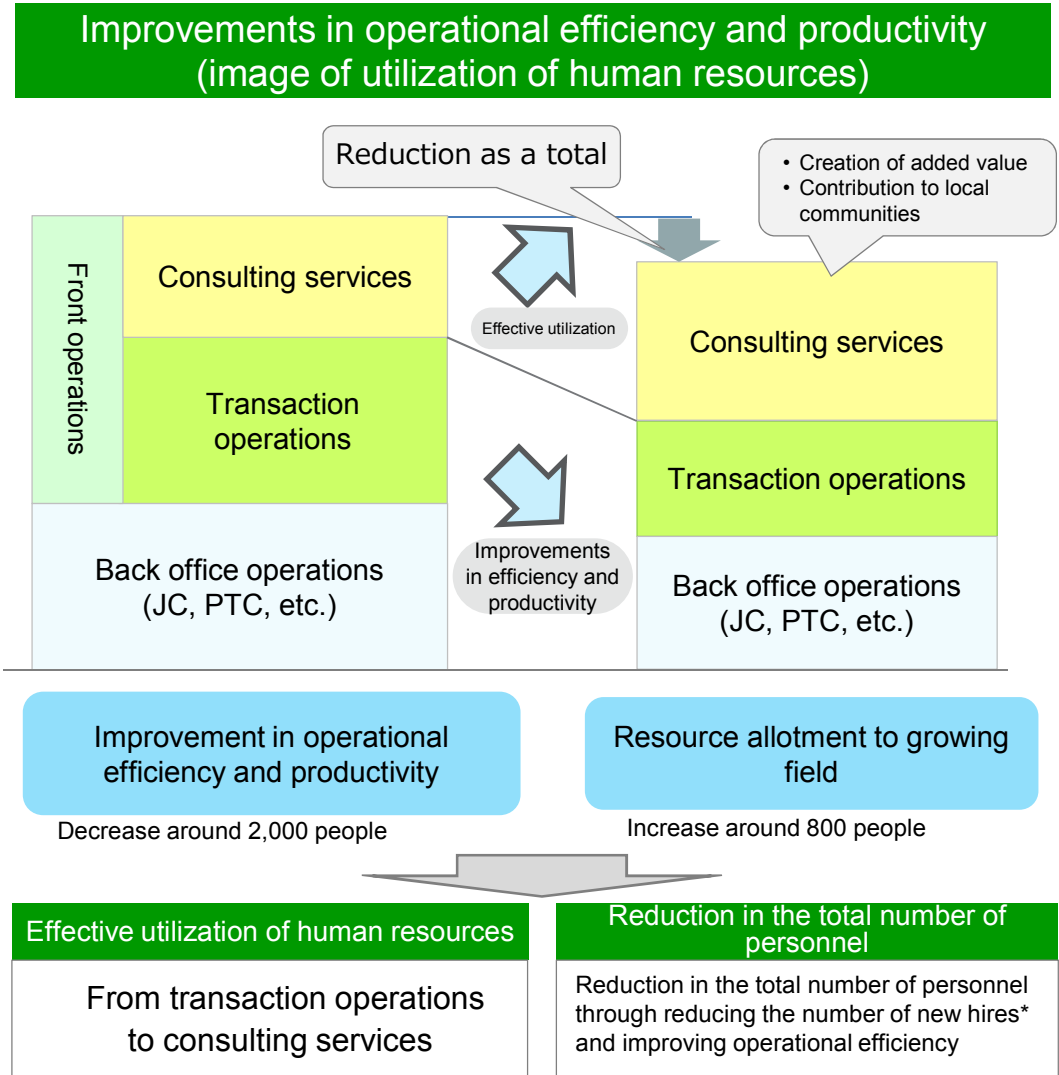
Improvements in operational efficiency and productivity (image of utilization of human resources)

Reduction as a total

• Creation of added value
• Contribution to local communities

Front operations

Consulting services

Transaction operations

Back office operations (JC, PTC, etc.)

Effective utilization

Improvements in efficiency and productivity

Consulting services

Transaction operations

Back office operations (JC, PTC, etc.)

Improvement in operational efficiency and productivity

Decrease around 2,000 people

Resource allotment to growing field

Increase around 800 people

Effective utilization of human resources

From transaction operations to consulting services

Reduction in the total number of personnel

Reduction in the total number of personnel through reducing the number of new hires* and improving operational efficiency